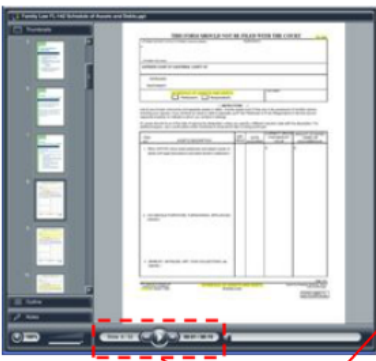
Family Law FL-142 Schedule of Assets and Debts.pgn

Thumbnails

THIS FORM SHOULD NOT BE FILED WITH THE COURT

SUPERIOR COURT OF CALIFORNIA, COUNTY OF

PETITIONER:

RESPONDENT:

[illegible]

INSTRUCTIONS

1.

2. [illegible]

3. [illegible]

Outline

Notes

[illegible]